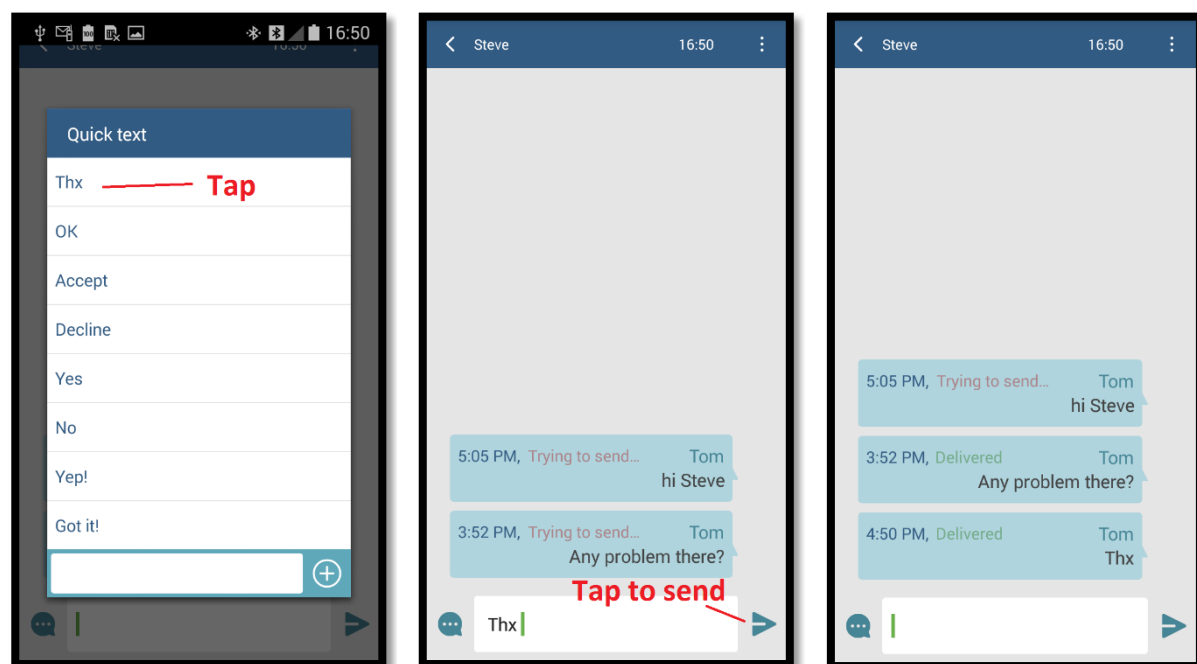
16:50

Steve 16:50

Quick text

Thx Tap

OK

Accept

Decline

Yes

No

Yep!

Got it!

Steve 16:50

5:05 PM, Trying to send... Tom
hi Steve

3:52 PM, Trying to send... Tom
Any problem there?

Tap to send

Thx

Steve 16:50

5:05 PM, Trying to send... Tom
hi Steve

3:52 PM, Delivered Tom
Any problem there?

4:50 PM, Delivered Tom
Thx